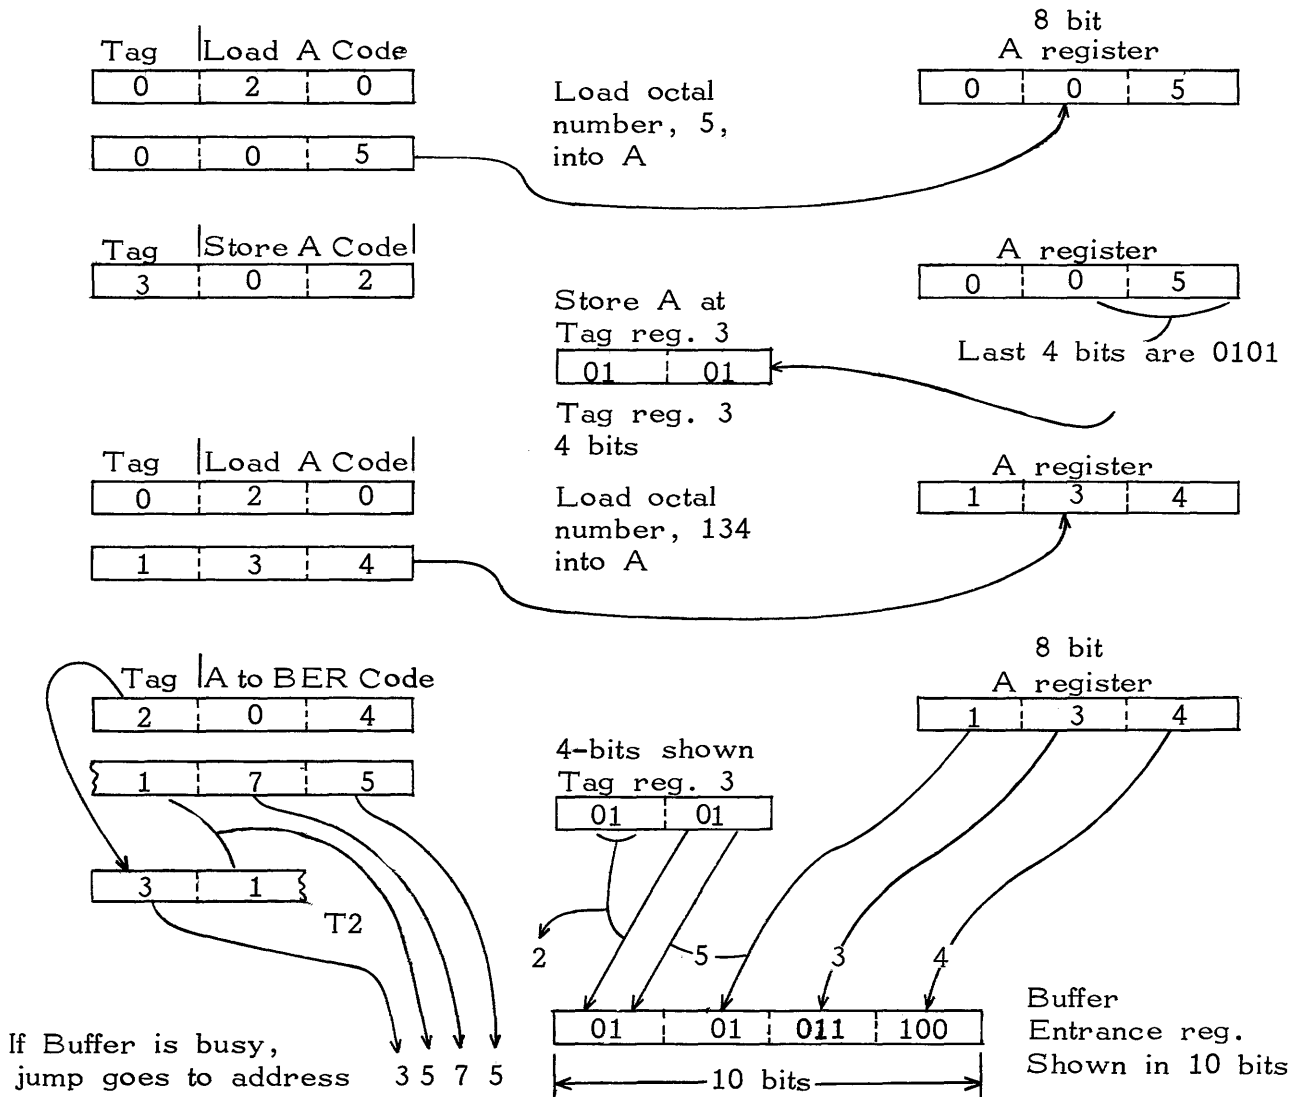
Tag | Load A Code
0 | 2 | 0

0 | 0 | 5

Load octal number, 5, into A

8 bit
A register
0 | 0 | 5

Tag | Store A Code
3 | 0 | 2

A register
0 | 0 | 5

Last 4 bits are 0101

Store A at
Tag reg. 3
01 | 01
Tag reg. 3
4 bits

Tag | Load A Code
0 | 2 | 0

1 | 3 | 4

Load octal number, 134 into A

A register
1 | 3 | 4

Tag | A to BER Code
2 | 0 | 4

1 | 7 | 5

3 | 1

T2

8 bit
A register
1 | 3 | 4

4-bits shown
Tag reg. 3
01 | 01

2

5

3

4

01 | 01 | 011 | 100

10 bits

Buffer
Entrance reg.
Shown in 10 bits

If Buffer is busy, jump goes to address 3 5 7 5